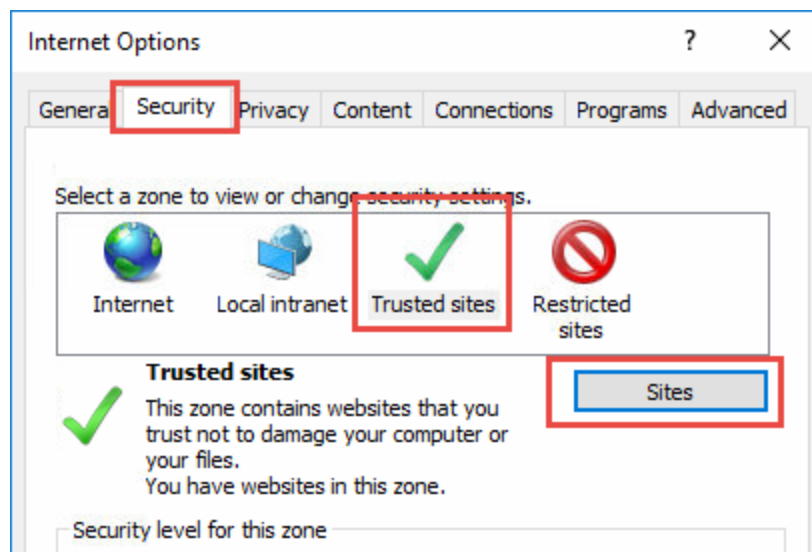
Internet Options

?

X

Genera Security Privacy Content Connections Programs Advanced

Select a zone to view or change security settings.

Internet

Local intranet

Trusted sites

Restricted sites

Trusted sites

Sites

This zone contains websites that you trust not to damage your computer or your files.
You have websites in this zone.

Security level for this zone